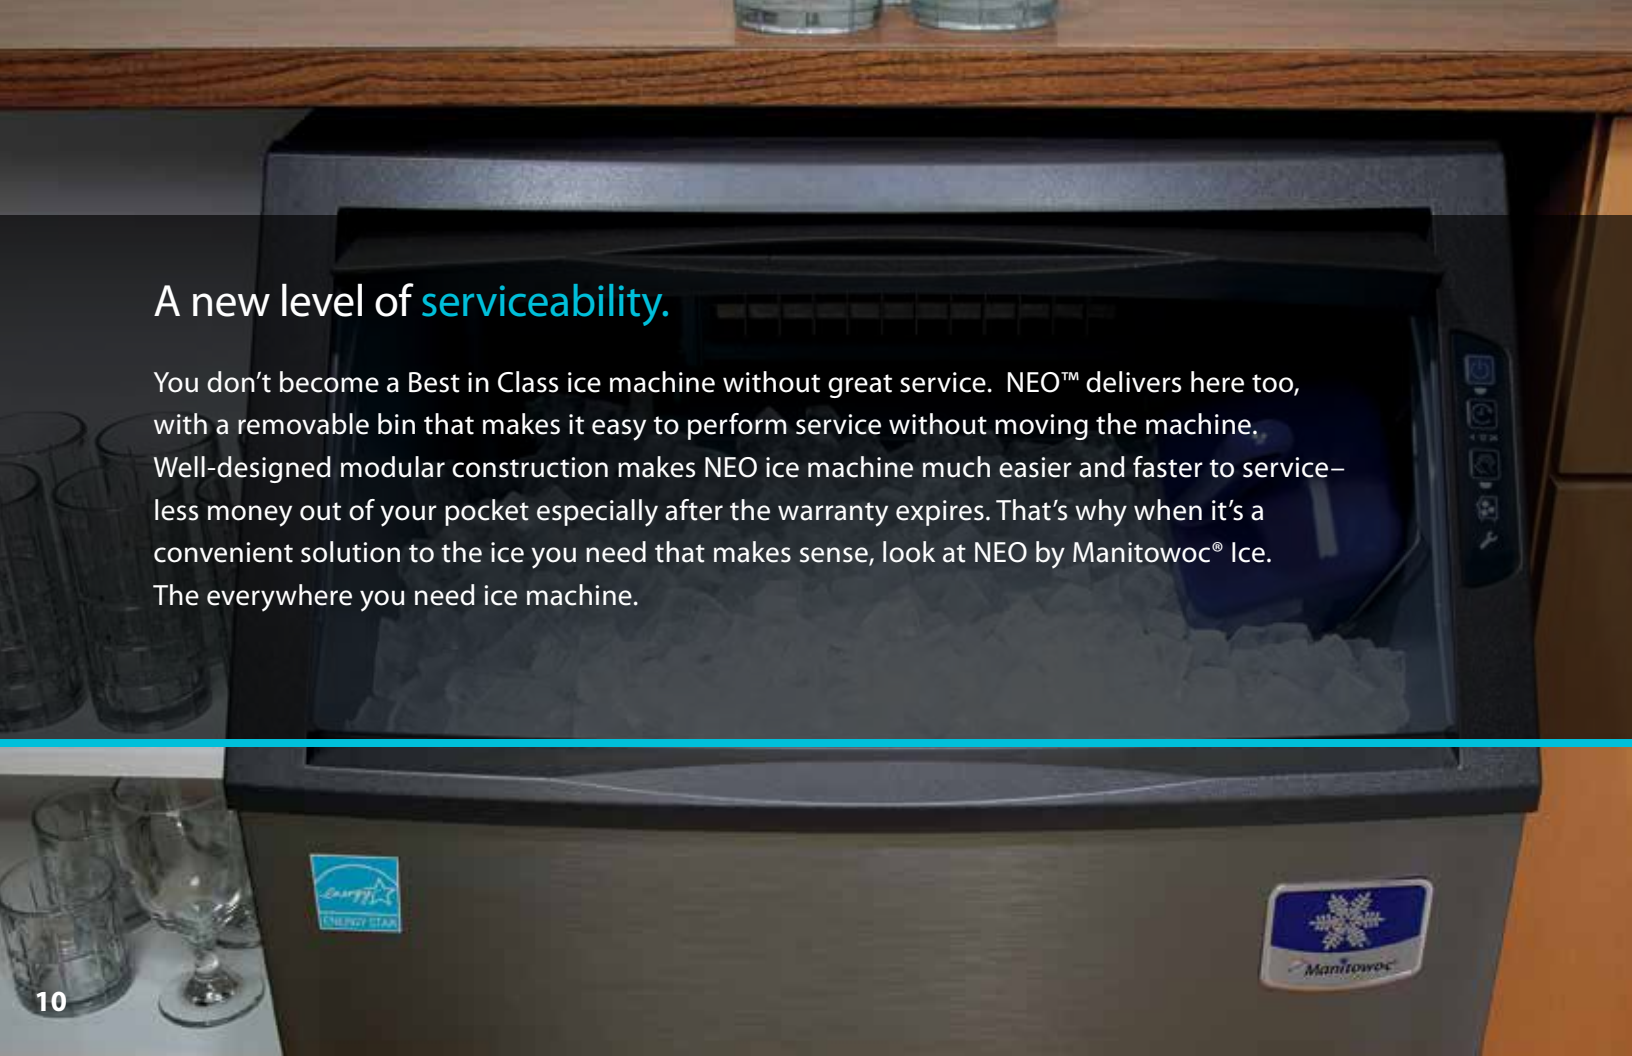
A new level of serviceability.

You don’t become a Best in Class ice machine without great service. NEO™ delivers here too, with a removable bin that makes it easy to perform service without moving the machine. Well-designed modular construction makes NEO ice machine much easier and faster to service– less money out of your pocket especially after the warranty expires. That’s why when it’s a convenient solution to the ice you need that makes sense, look at NEO by Manitowoc® Ice. The everywhere you need ice machine.

energy ENERGY STAR

Manitowoc

10